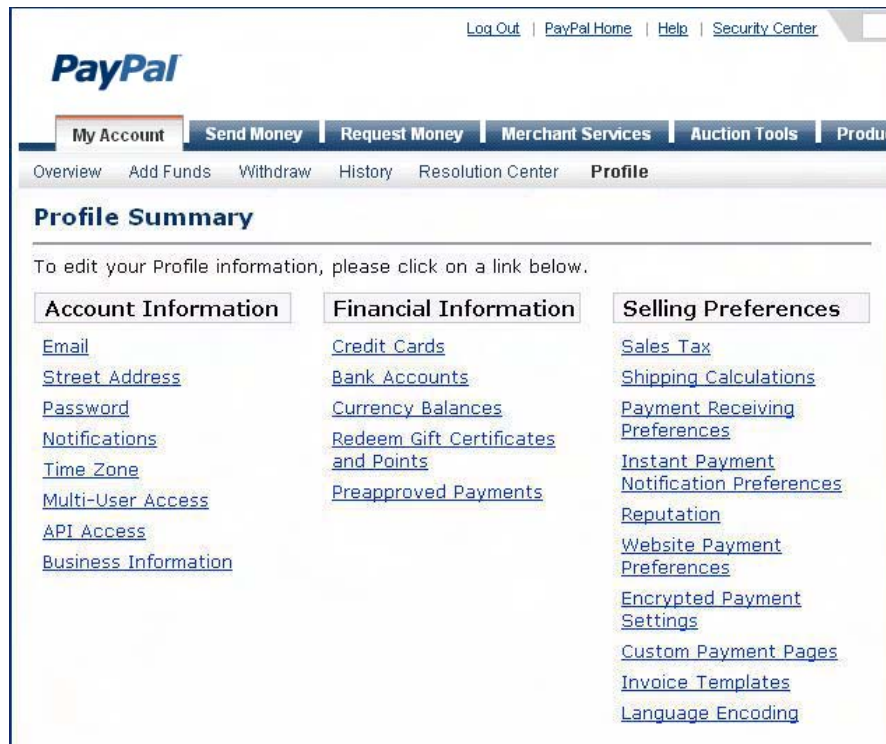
Log Out | PayPal Home | Help | Security Center

PayPal

My Account | Send Money | Request Money | Merchant Services | Auction Tools | Produ

Overview | Add Funds | Withdraw | History | Resolution Center | Profile

Profile Summary

To edit your Profile information, please click on a link below.

Account Information

Email
Street Address
Password
Notifications
Time Zone
Multi-User Access
API Access
Business Information

Financial Information

Credit Cards
Bank Accounts
Currency Balances
Redeem Gift Certificates and Points
Preapproved Payments

Selling Preferences

Sales Tax
Shipping Calculations
Payment Receiving Preferences
Instant Payment Notification Preferences
Reputation
Website Payment Preferences
Encrypted Payment Settings
Custom Payment Pages
Invoice Templates
Language Encoding